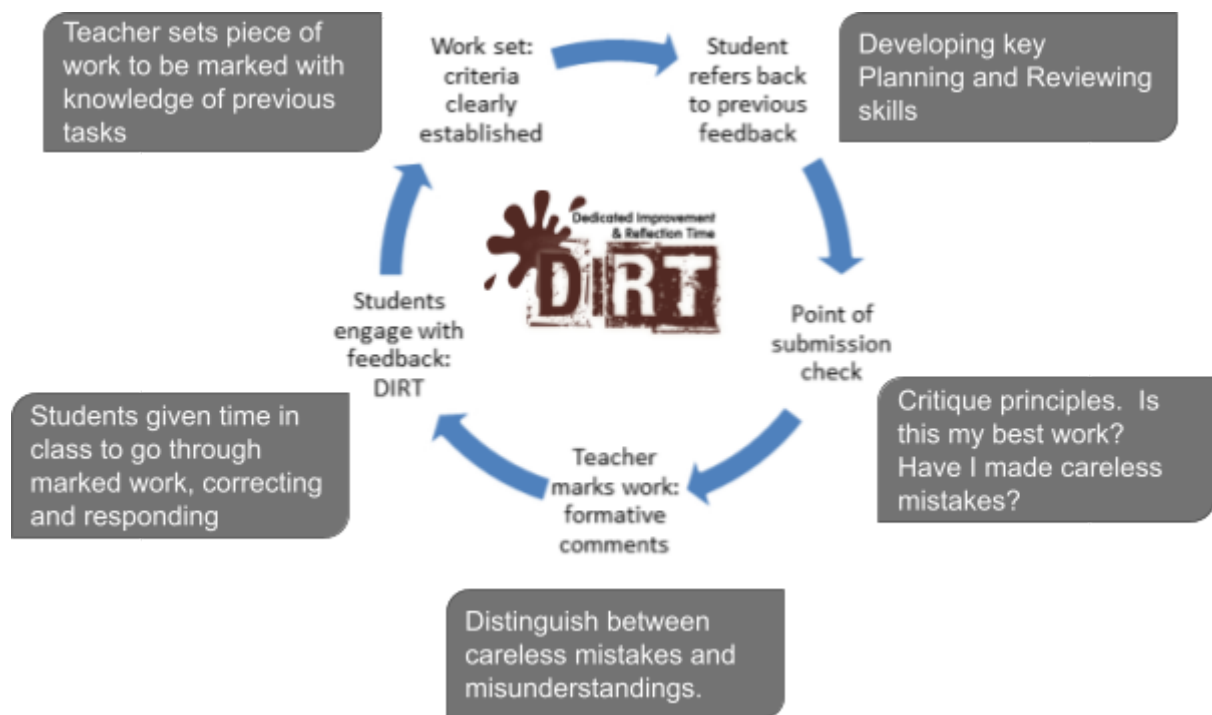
Teacher sets piece of work to be marked with knowledge of previous tasks

Work set: criteria clearly established

Student refers back to previous feedback

Developing key Planning and Reviewing skills

Dedicated Improvement & Reflection Time

DIRT

Point of submission check

Critique principles. Is this my best work? Have I made careless mistakes?

Teacher marks work: formative comments

Distinguish between careless mistakes and misunderstandings.

Students engage with feedback: DIRT

Students given time in class to go through marked work, correcting and responding